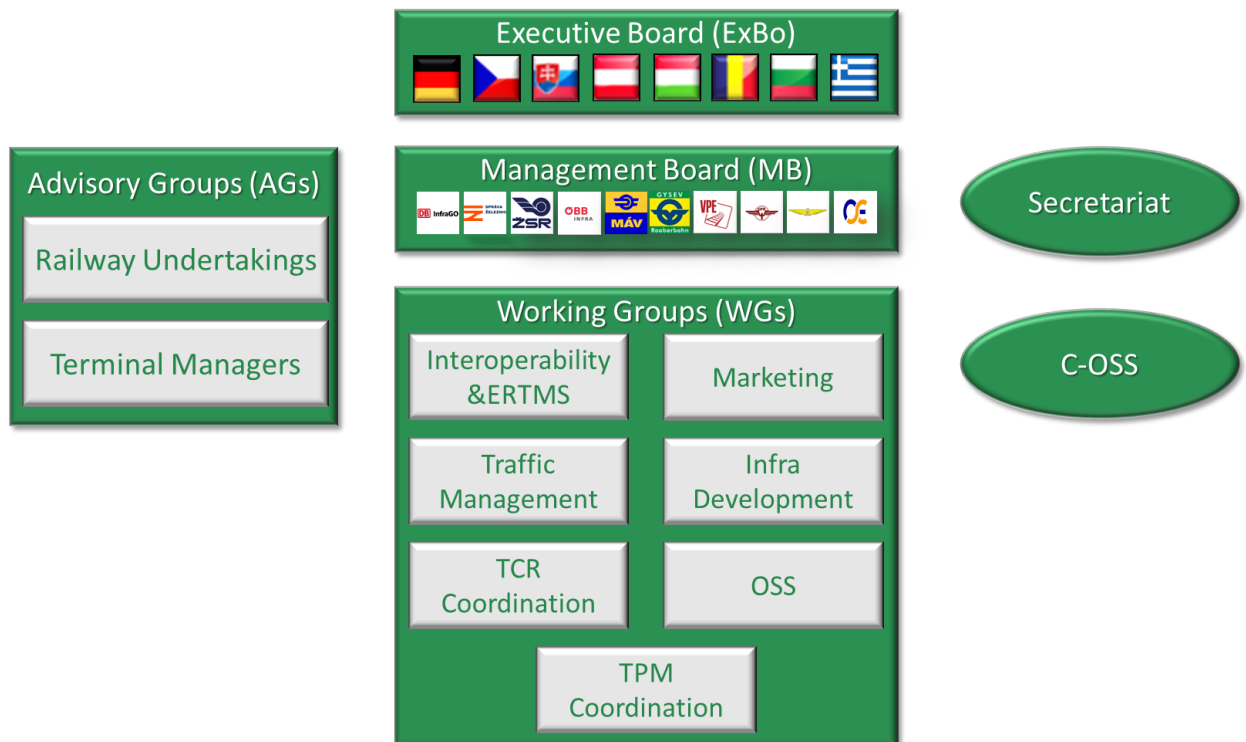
Executive Board (ExBo)

Advisory Groups (AGs)

Railway Undertakings

Terminal Managers

Management Board (MB)

DB InfraGO

SPRÁVA ŽELEZNIC

ŽSR

ÖBB INFRA

MÁV

GYSEV Raaberbahn

VPE

Secretariat

Working Groups (WGs)

Interoperability &ERTMS

Marketing

Traffic Management

Infra Development

TCR Coordination

OSS

TPM Coordination

C-OSS